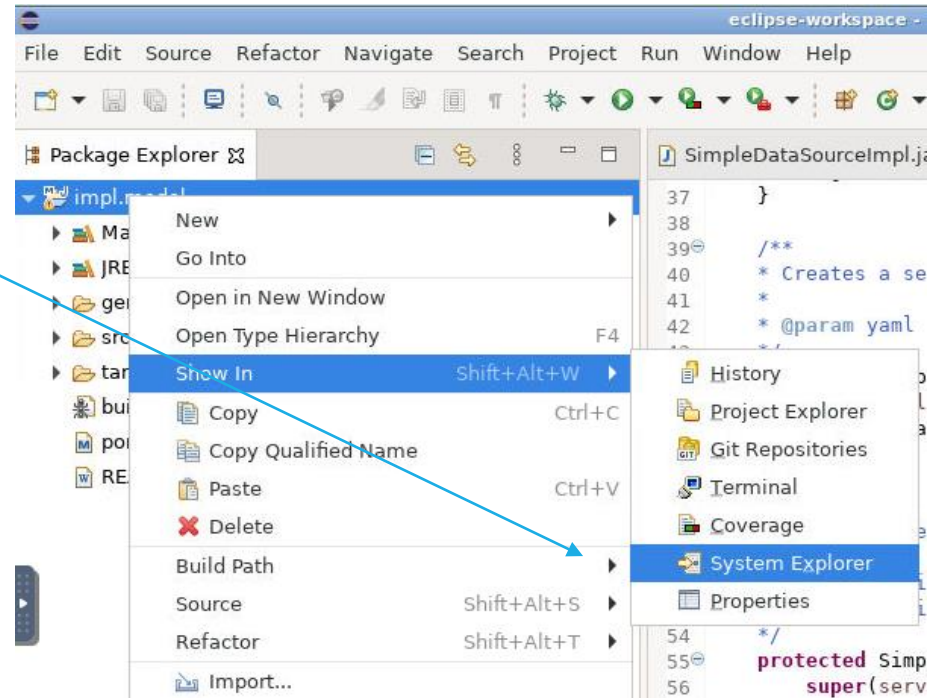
eclipse-workspace -

File Edit Source Refactor Navigate Search Project Run Window Help

Package Explorer

SimpleDataSourceImpl.ja

impl.model

Ma

JRE

ger

src

tar

bui

pom

RE

New

Go Into

Open in New Window

Open Type Hierarchy F4

Show In Shift+Alt+W

Copy Ctrl+C

Copy Qualified Name

Paste Ctrl+V

Delete

Build Path

Source Shift+Alt+S

Refactor Shift+Alt+T

Import...

History

Project Explorer

Git Repositories

Terminal

Coverage

System Explorer

Properties

37 }
38
39 /**
40 * Creates a se
41 *
42 * @param yaml
54 */
55 protected Simp
56 super(serv